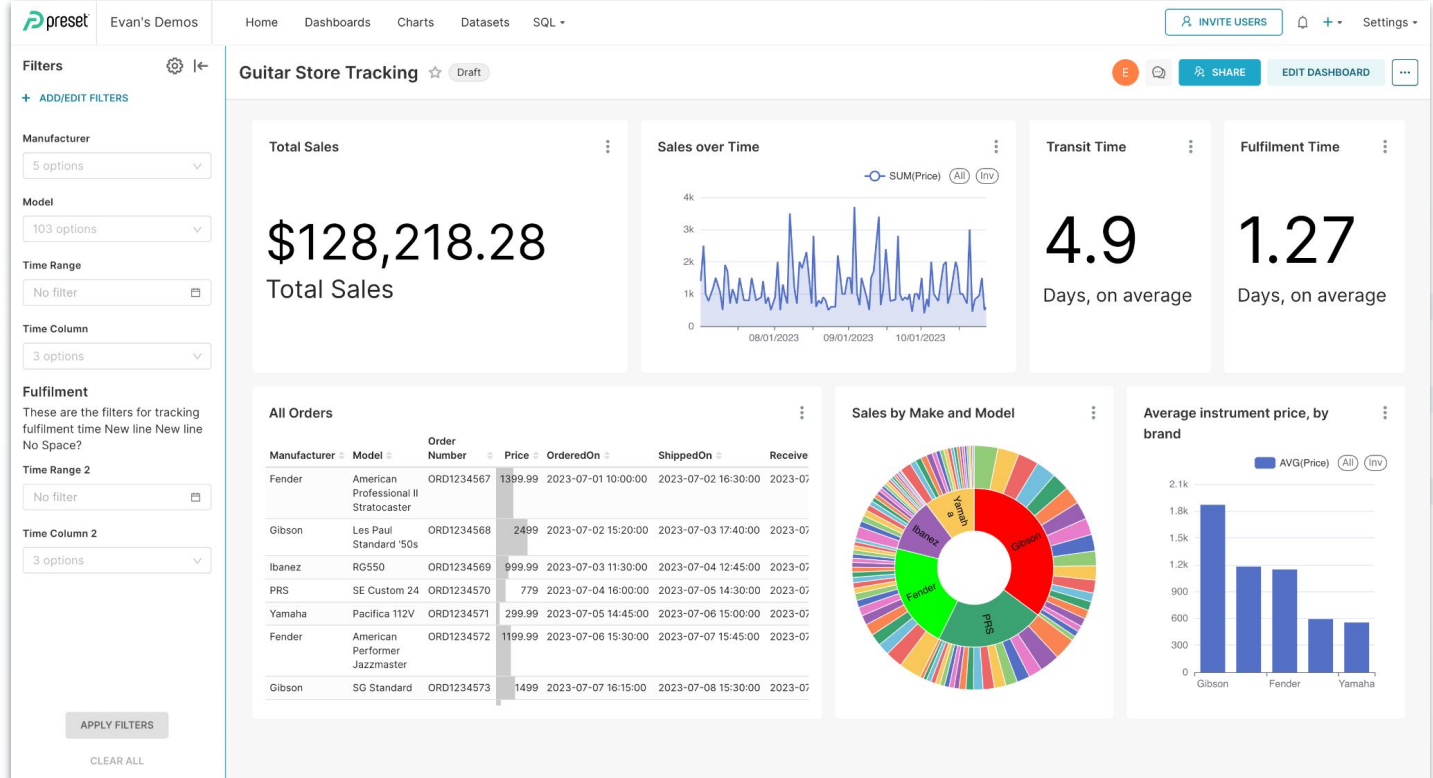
preset Evan's Demos Home Dashboards Charts Datasets SQL ▾ INVITE USERS + ▾ Settings ▾

Filters
+ ADD/EDIT FILTERS

Manufacturer
5 options

Model
103 options

Time Range
No filter

Time Column
3 options

Fulfilment
These are the filters for tracking fulfilment time New line New line No Space?

Time Range 2
No filter

Time Column 2
3 options

APPLY FILTERS
CLEAR ALL

Guitar Store Tracking ☆ Draft
E SHARE EDIT DASHBOARD ···

Total Sales
$128,218.28
Total Sales

Sales over Time
SUM(Price) (All) (Inv)
4k 3k 2k 1k 0
08/01/2023 09/01/2023 10/01/2023

Transit Time
4.9
Days, on average

Fulfilment Time
1.27
Days, on average

All Orders

| Manufacturer | Model | Order Number | Price | OrderedOn | ShippedOn | Receive |
|---|---|---|---|---|---|---|
| Fender | American Professional II Stratocaster | ORD1234567 | 1399.99 | 2023-07-01 10:00:00 | 2023-07-02 16:30:00 | 2023-07 |
| Gibson | Les Paul Standard '50s | ORD1234568 | 2499 | 2023-07-02 15:20:00 | 2023-07-03 17:40:00 | 2023-07 |
| Ibanez | RG550 | ORD1234569 | 999.99 | 2023-07-03 11:30:00 | 2023-07-04 12:45:00 | 2023-07 |
| PRS | SE Custom 24 | ORD1234570 | 779 | 2023-07-04 16:00:00 | 2023-07-05 14:30:00 | 2023-07 |
| Yamaha | Pacifica 112V | ORD1234571 | 299.99 | 2023-07-05 14:45:00 | 2023-07-06 15:00:00 | 2023-07 |
| Fender | American Performer Jazzmaster | ORD1234572 | 1199.99 | 2023-07-06 15:30:00 | 2023-07-07 15:45:00 | 2023-07 |
| Gibson | SG Standard | ORD1234573 | 1499 | 2023-07-07 16:15:00 | 2023-07-08 15:30:00 | 2023-07 |

Sales by Make and Model
Yamaha Ibanez Gibson Fender PRS

Average instrument price, by brand
AVG(Price) (All) (Inv)
2.1k 1.8k 1.5k 1.2k 900 600 300 0
Gibson Fender Yamaha